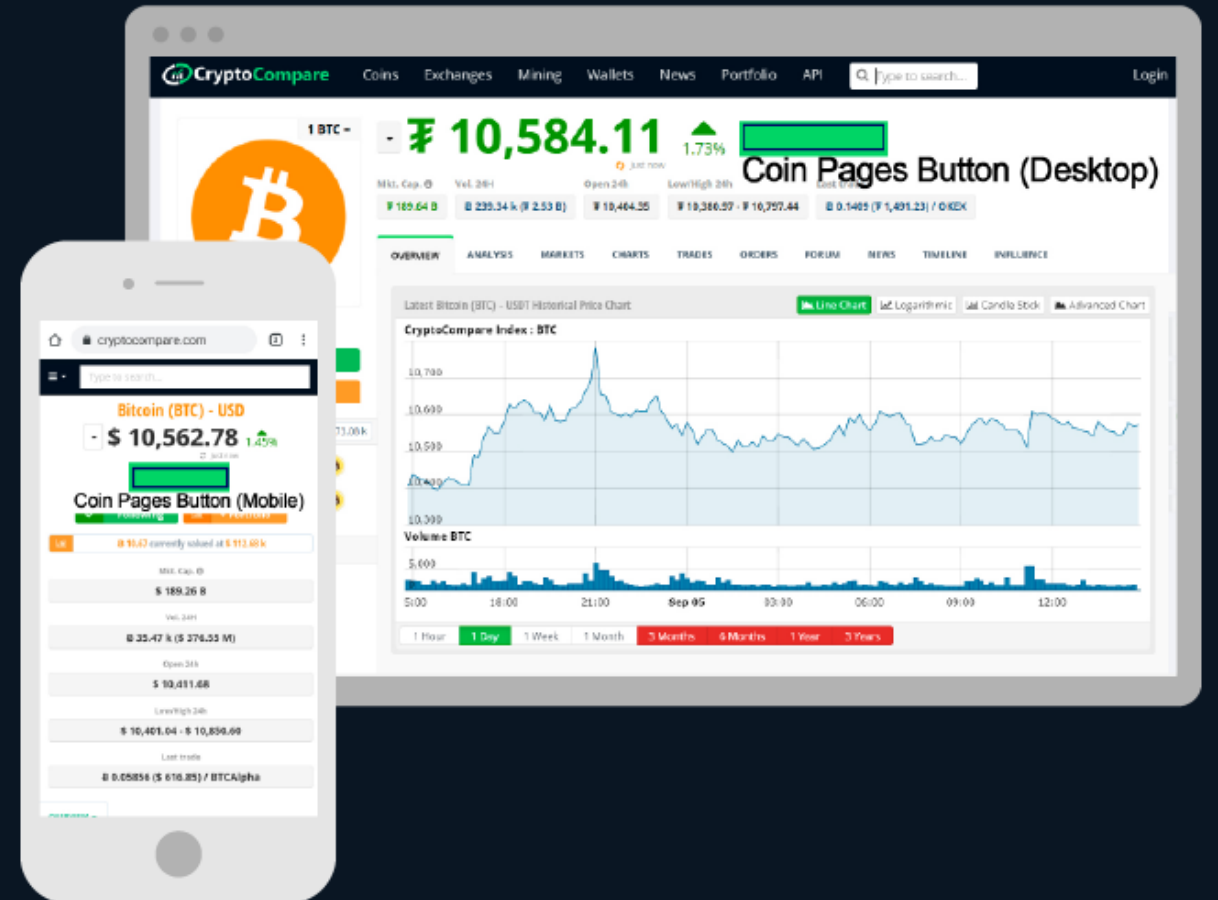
CryptoCompare Coins Exchanges Mining Wallets News Portfolio API Type to search... Login

1 BTC

- ₮ 10,584.11 1.73%

just now

Coin Pages Button (Desktop)

Mkt. Cap. ₮ 189.64 B

Vol. 24H Ƀ 239.34 k (₮ 2.53 B)

Open 24h ₮ 10,404.35

Low/High 24h ₮ 10,380.57 - ₮ 10,757.44

Ƀ 0.1405 (₮ 1,491.23) / OKEX

OVERVIEW ANALYSIS MARKETS CHARTS TRADES ORDERS FORUM NEWS TIMELINE INFLUENCE

Latest Bitcoin (BTC) - USDT Historical Price Chart

Line Chart Logarithmic Candle Stick Advanced Chart

CryptoCompare Index : BTC

10,700
10,600
10,500
10,400
10,300

Volume BTC

5,000

5:00 18:00 21:00 Sep 05 03:00 06:00 09:00 12:00

1 Hour 1 Day 1 Week 1 Month 3 Months 6 Months 1 Year 3 Years

cryptocompare.com

Type to search...

Bitcoin (BTC) - USD

- $ 10,562.78 1.45%

just now

Coin Pages Button (Mobile)

Ƀ 10.47 currently staked at $ 113.68 k

Mkt. Cap.
$ 189.26 B

Vol. 24H
Ƀ 35.47 k ($ 376.55 M)

Open 24h
$ 10,411.68

Low/High 24h
$ 10,401.04 - $ 10,856.60

Last trade
Ƀ 0.05856 ($ 616.85) / BTCAlpha

OVERVIEW